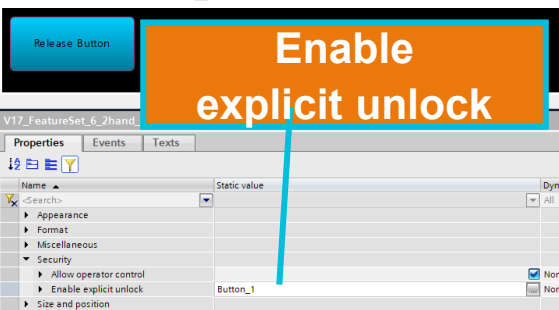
Release Button

Enable explicit unlock

V17_FeatureSet_6_2hand_

Properties | Events | Texts

| Name ▲ | Static value | Dyn |
|---|---|---|
| <Search> | | All |
| Appearance | | |
| Format | | |
| Miscellaneous | | |
| Security | | |
| Allow operator control | | Non |
| Enable explicit unlock | Button_1 | Non |
| Size and position | | |